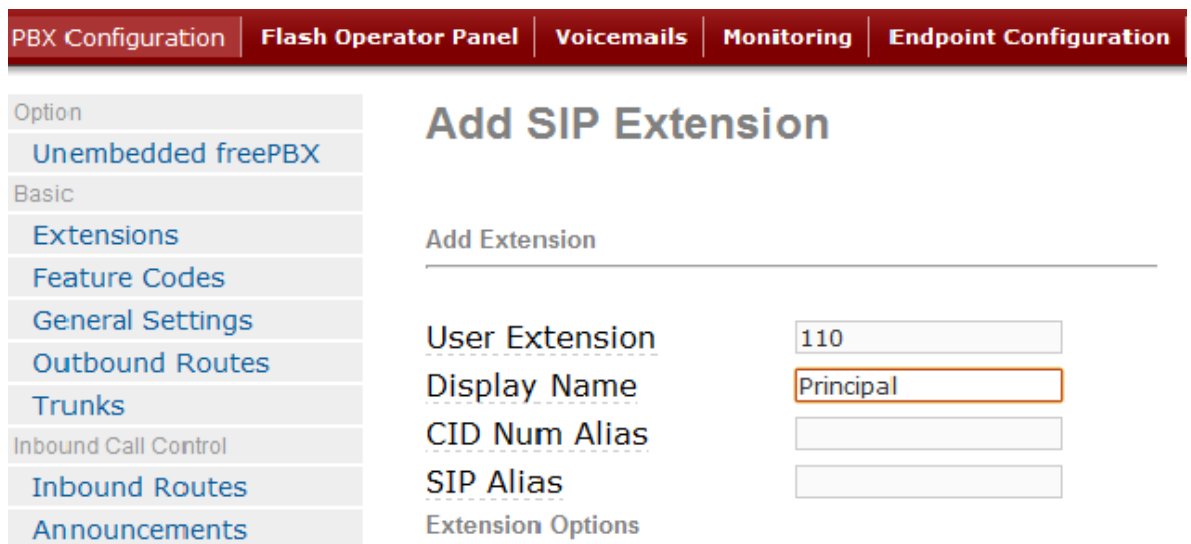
PBX Configuration | Flash Operator Panel | Voicemails | Monitoring | Endpoint Configuration

Option
Unembedded freePBX
Basic
Extensions
Feature Codes
General Settings
Outbound Routes
Trunks
Inbound Call Control
Inbound Routes
Announcements

Add SIP Extension

Add Extension

User Extension 110
Display Name Principal
CID Num Alias
SIP Alias
Extension Options